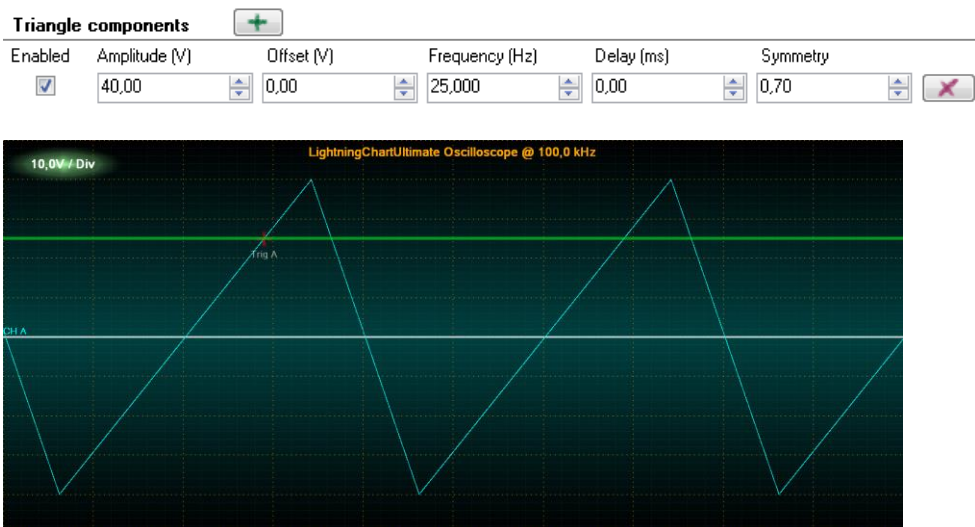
Triangle components

| Enabled | Amplitude (V) | Offset (V) | Frequency (Hz) | Delay (ms) | Symmetry |
|---|---|---|---|---|---|
| ☑ | 40,00 | 0,00 | 25,000 | 0,00 | 0,70 |

10,0V / Div

LightningChartUltimate Oscilloscope @ 100,0 kHz

Trig A

CH A